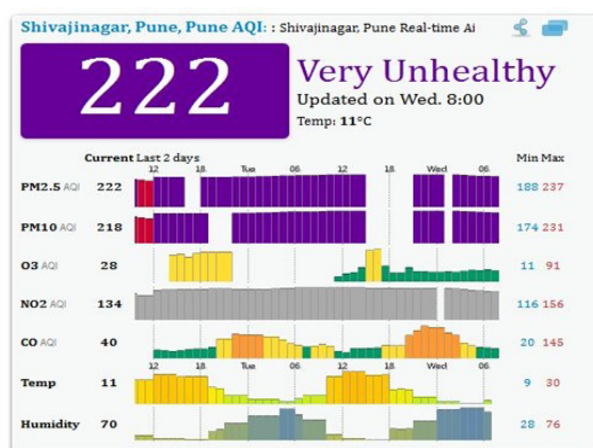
Shivajinagar, Pune, Pune AQI: : Shivajinagar, Pune Real-time Ai

222

Very Unhealthy

Updated on Wed. 8:00

Temp: 11°C

| | Current | Last 2 days | Min | Max |
|---|---|---|---|---|
| PM2.5 AQI | 222 | | 188 | 237 |
| PM10 AQI | 218 | | 174 | 231 |
| O3 AQI | 28 | | 11 | 91 |
| NO2 AQI | 134 | | 116 | 156 |
| CO AQI | 40 | | 20 | 145 |
| Temp | 11 | | 9 | 30 |
| Humidity | 70 | | 28 | 76 |

12 18 Tue 06 12 18 Wed 06

12 18 Tue 06 12 18 Wed 06